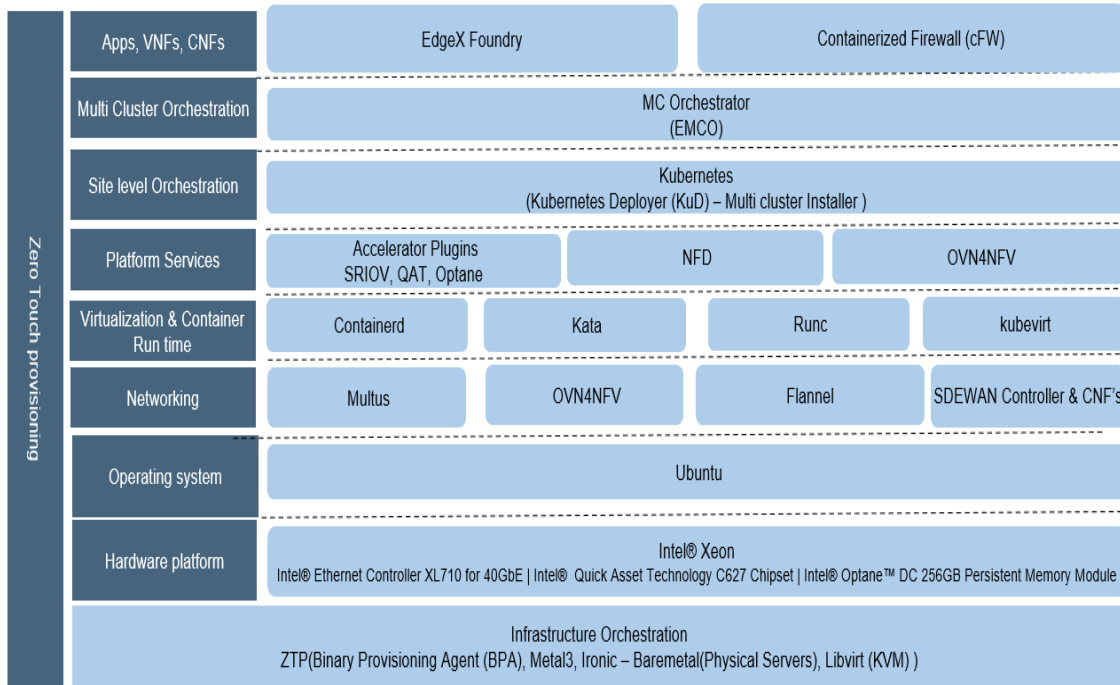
Zero Touch provisioning

Apps, VNFs, CNFs

EdgeX Foundry

Containerized Firewall (cFW)

Multi Cluster Orchestration

MC Orchestrator
(EMCO)

Site level Orchestration

Kubernetes
(Kubernetes Deployer (KuD) – Multi cluster Installer )

Platform Services

Accelerator Plugins
SRIOV, QAT, Optane

NFD

OVN4NFV

Virtualization & Container Run time

Containerd

Kata

Runc

kubevirt

Networking

Multus

OVN4NFV

Flannel

SDEWAN Controller & CNF's

Operating system

Ubuntu

Hardware platform

Intel® Xeon
Intel® Ethernet Controller XL710 for 40GbE | Intel® Quick Asset Technology C627 Chipset | Intel® Optane™ DC 256GB Persistent Memory Module

Infrastructure Orchestration
ZTP(Binary Provisioning Agent (BPA), Metal3, Ironic – Baremetal(Physical Servers), Libvirt (KVM) )